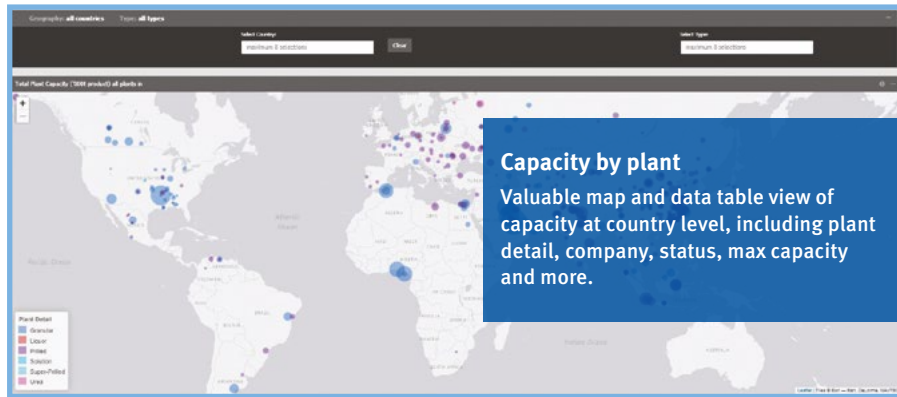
Geography: all countries    Type: all types

Select Country
maximum 8 selections
Clear

Select Type
maximum 8 selections

Total Plant Capacity ('000t product) all plants in

+
−

Atlantic Ocean

Pacific Ocean

Plant Detail
Granular
Liquor
Prilled
Solution
Super-Prilled
Urea

**Capacity by plant**

Valuable map and data table view of capacity at country level, including plant detail, company, status, max capacity and more.